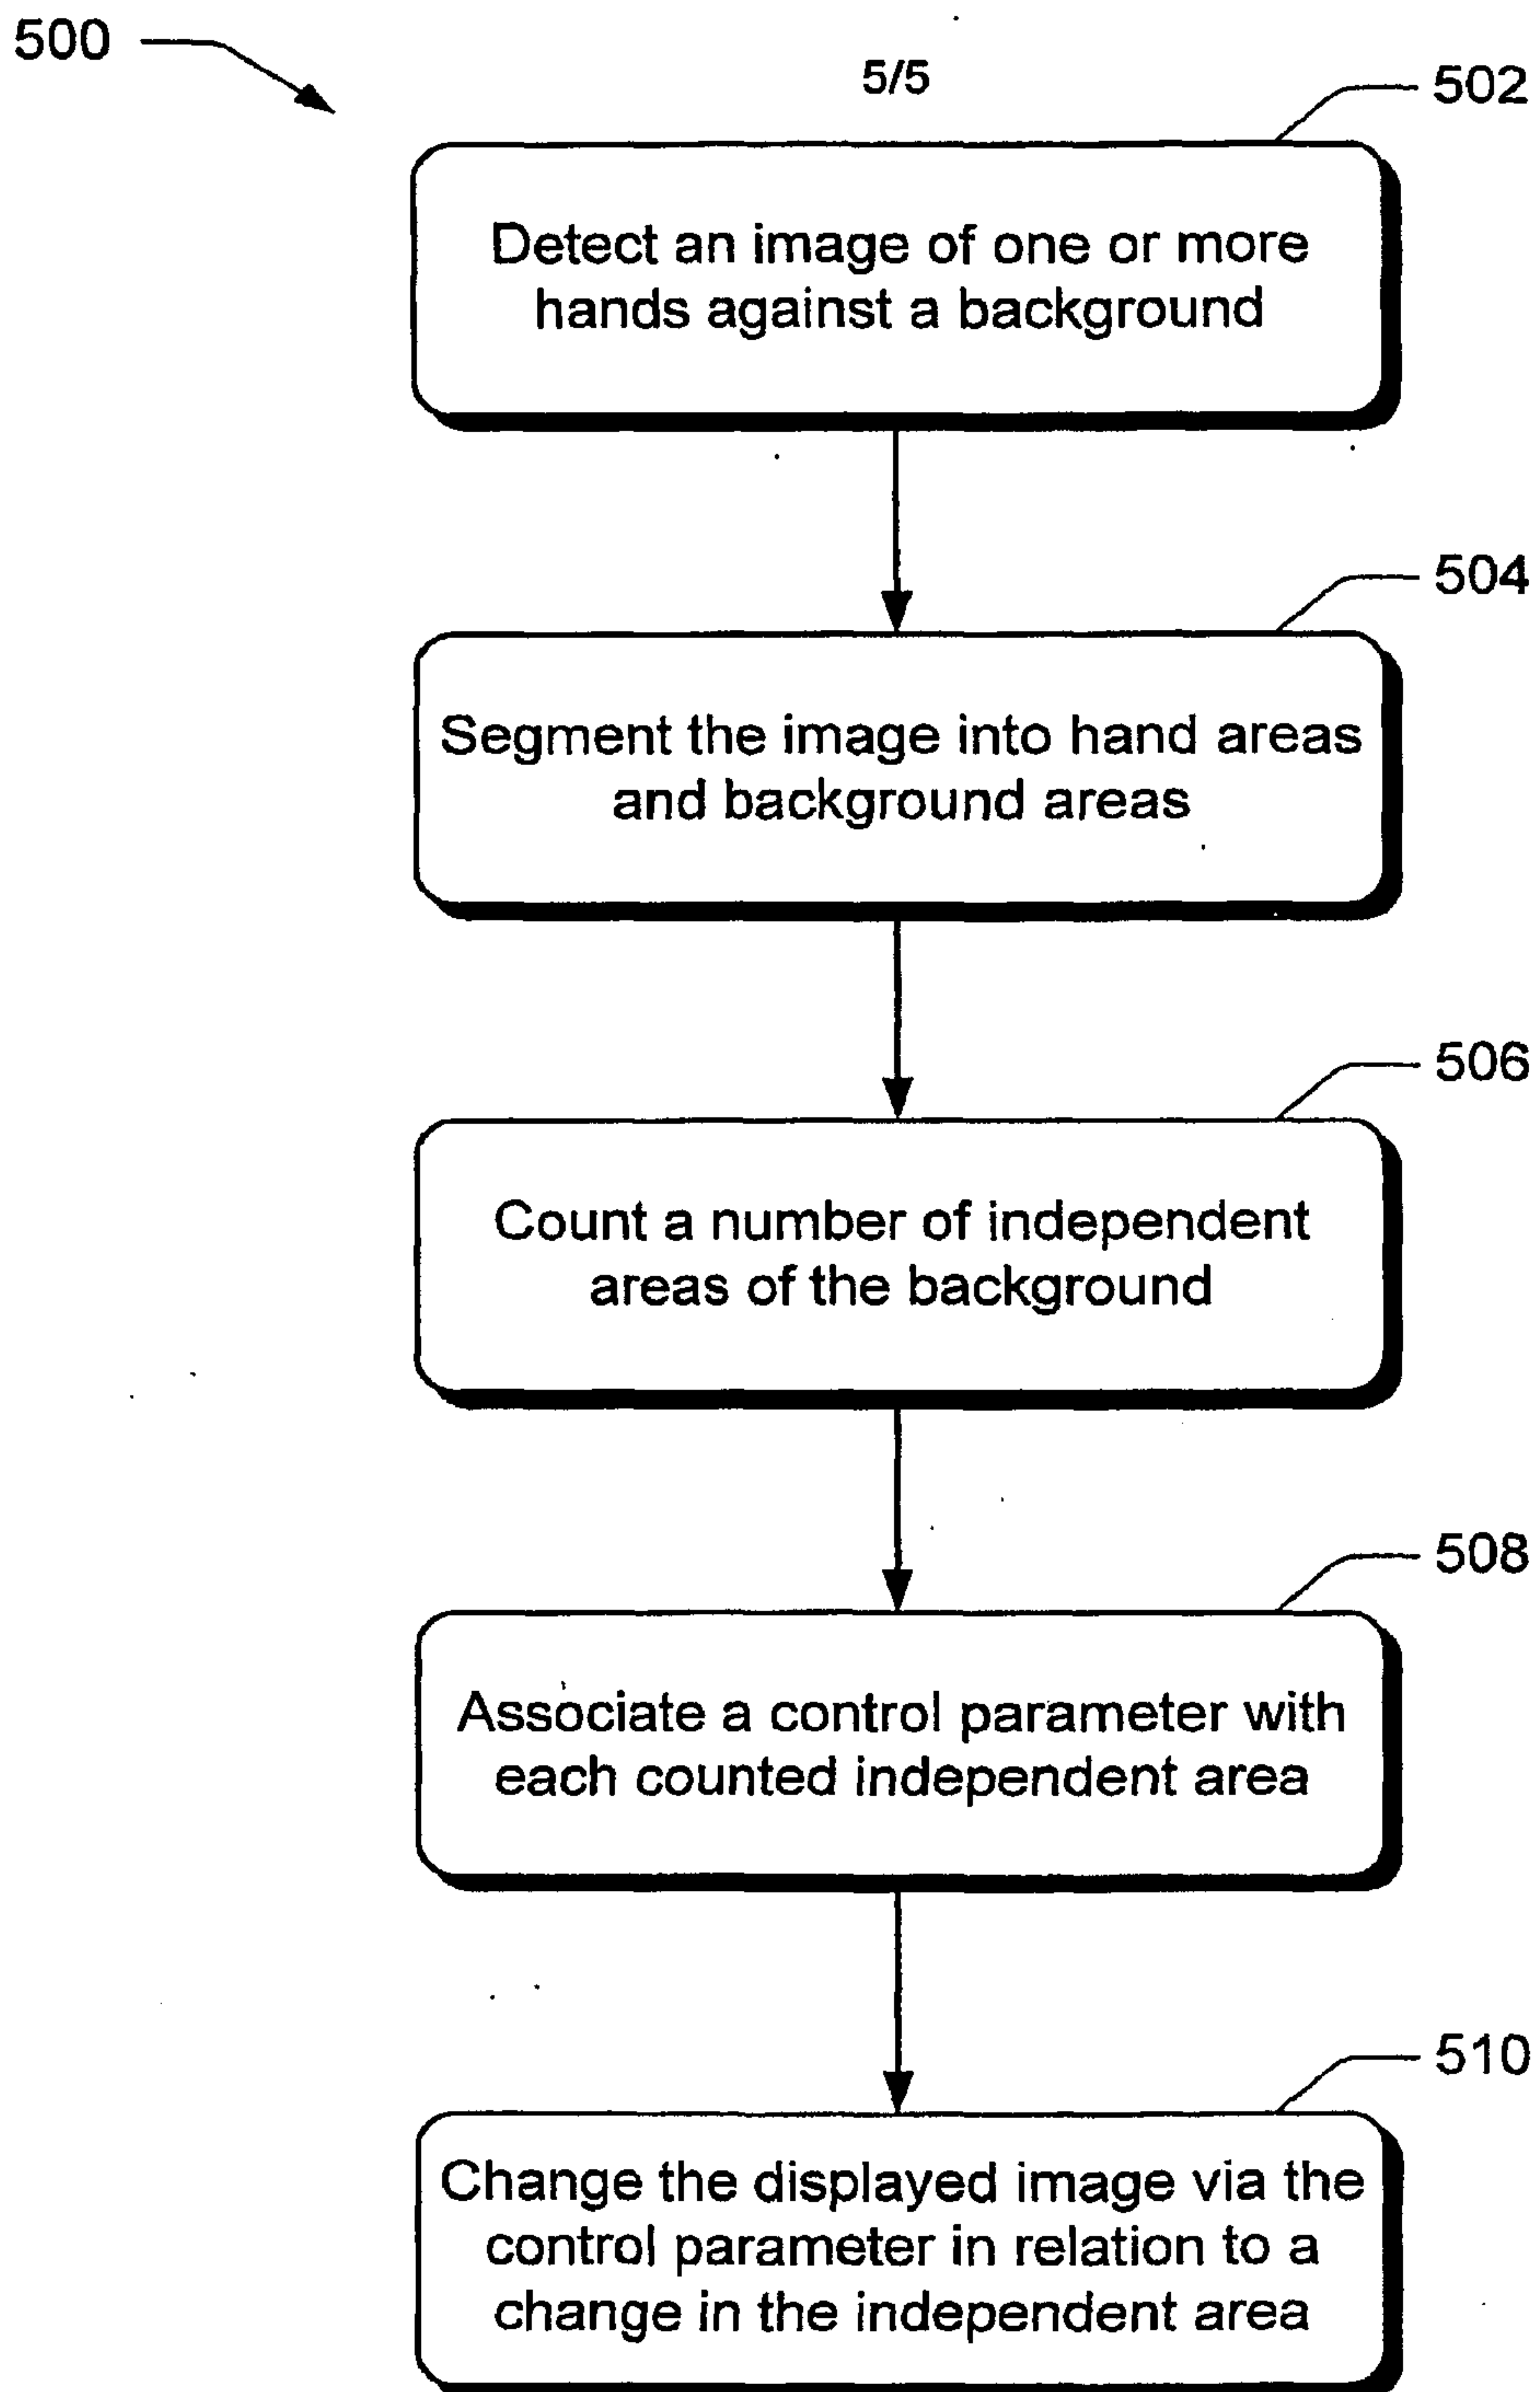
500

5/5

502

Detect an image of one or more hands against a background

504

Segment the image into hand areas and background areas

506

Count a number of independent areas of the background

508

Associate a control parameter with each counted independent area

510

Change the displayed image via the control parameter in relation to a change in the independent area